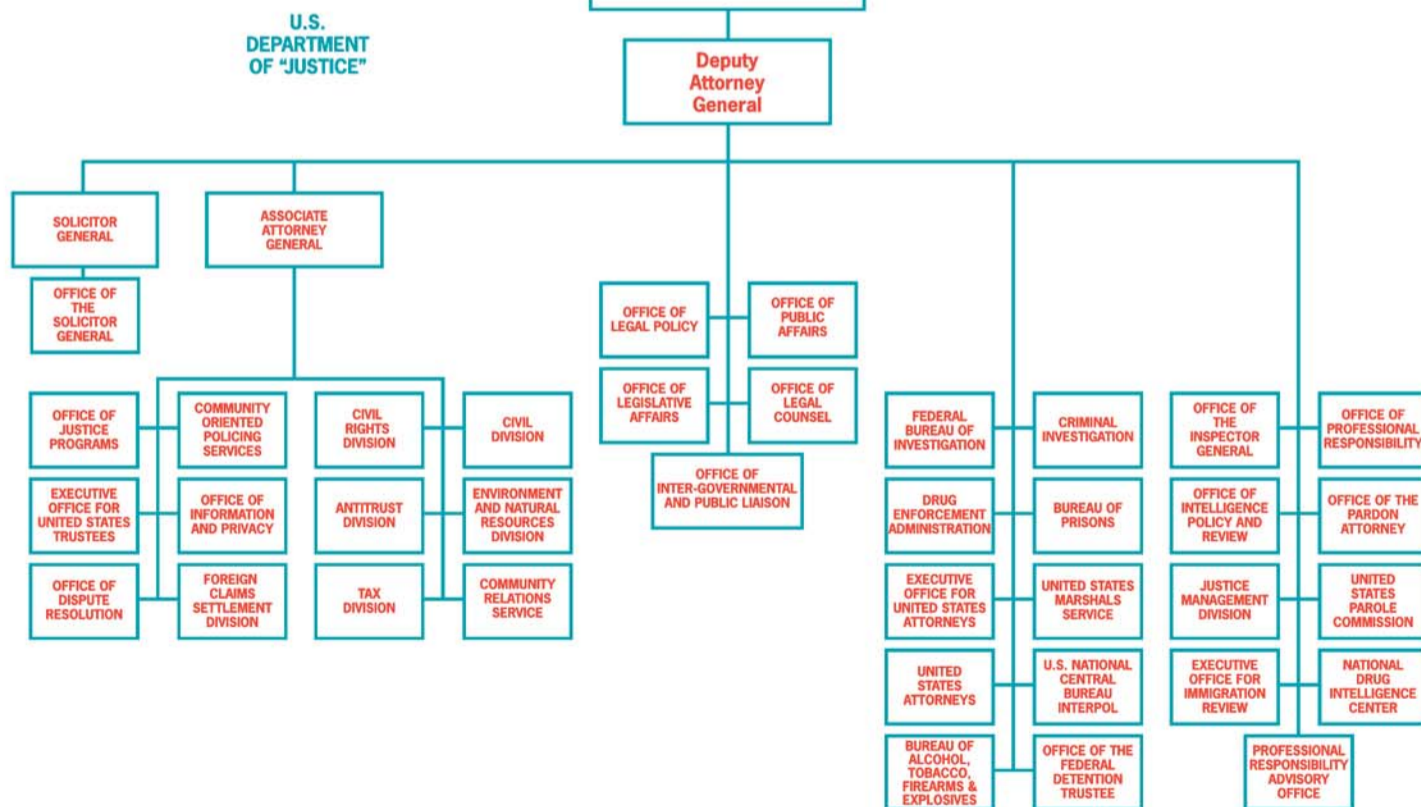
U.S. DEPARTMENT OF "JUSTICE"

Deputy Attorney General

SOLICITOR GENERAL

ASSOCIATE ATTORNEY GENERAL

OFFICE OF THE SOLICITOR GENERAL

OFFICE OF JUSTICE PROGRAMS

COMMUNITY ORIENTED POLICING SERVICES

CIVIL RIGHTS DIVISION

CIVIL DIVISION

EXECUTIVE OFFICE FOR UNITED STATES TRUSTEES

OFFICE OF INFORMATION AND PRIVACY

ANTITRUST DIVISION

ENVIRONMENT AND NATURAL RESOURCES DIVISION

OFFICE OF DISPUTE RESOLUTION

FOREIGN CLAIMS SETTLEMENT DIVISION

TAX DIVISION

COMMUNITY RELATIONS SERVICE

OFFICE OF LEGAL POLICY

OFFICE OF PUBLIC AFFAIRS

OFFICE OF LEGISLATIVE AFFAIRS

OFFICE OF LEGAL COUNSEL

OFFICE OF INTER-GOVERNMENTAL AND PUBLIC LIAISON

FEDERAL BUREAU OF INVESTIGATION

CRIMINAL INVESTIGATION

DRUG ENFORCEMENT ADMINISTRATION

BUREAU OF PRISONS

EXECUTIVE OFFICE FOR UNITED STATES ATTORNEYS

UNITED STATES MARSHALS SERVICE

UNITED STATES ATTORNEYS

U.S. NATIONAL CENTRAL BUREAU INTERPOL

BUREAU OF ALCOHOL, TOBACCO, FIREARMS & EXPLOSIVES

OFFICE OF THE FEDERAL DETENTION TRUSTEE

OFFICE OF THE INSPECTOR GENERAL

OFFICE OF PROFESSIONAL RESPONSIBILITY

OFFICE OF INTELLIGENCE POLICY AND REVIEW

OFFICE OF THE PARDON ATTORNEY

JUSTICE MANAGEMENT DIVISION

UNITED STATES PAROLE COMMISSION

EXECUTIVE OFFICE FOR IMMIGRATION REVIEW

NATIONAL DRUG INTELLIGENCE CENTER

PROFESSIONAL RESPONSIBILITY ADVISORY OFFICE